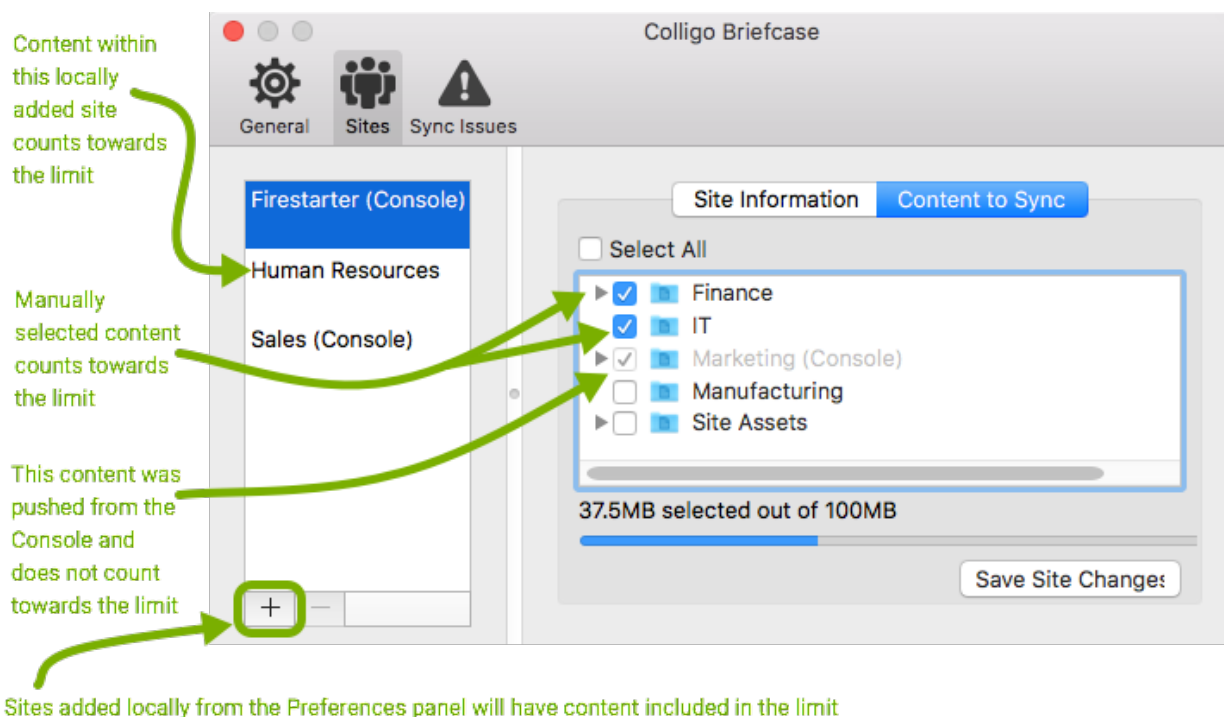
Colligo Briefcase

General Sites Sync Issues

Content within this locally added site counts towards the limit

Firestarter (Console)
Human Resources
Sales (Console)

Site Information Content to Sync

Select All

Finance
IT
Marketing (Console)
Manufacturing
Site Assets

Manually selected content counts towards the limit

This content was pushed from the Console and does not count towards the limit

37.5MB selected out of 100MB

Save Site Changes

+ −

Sites added locally from the Preferences panel will have content included in the limit